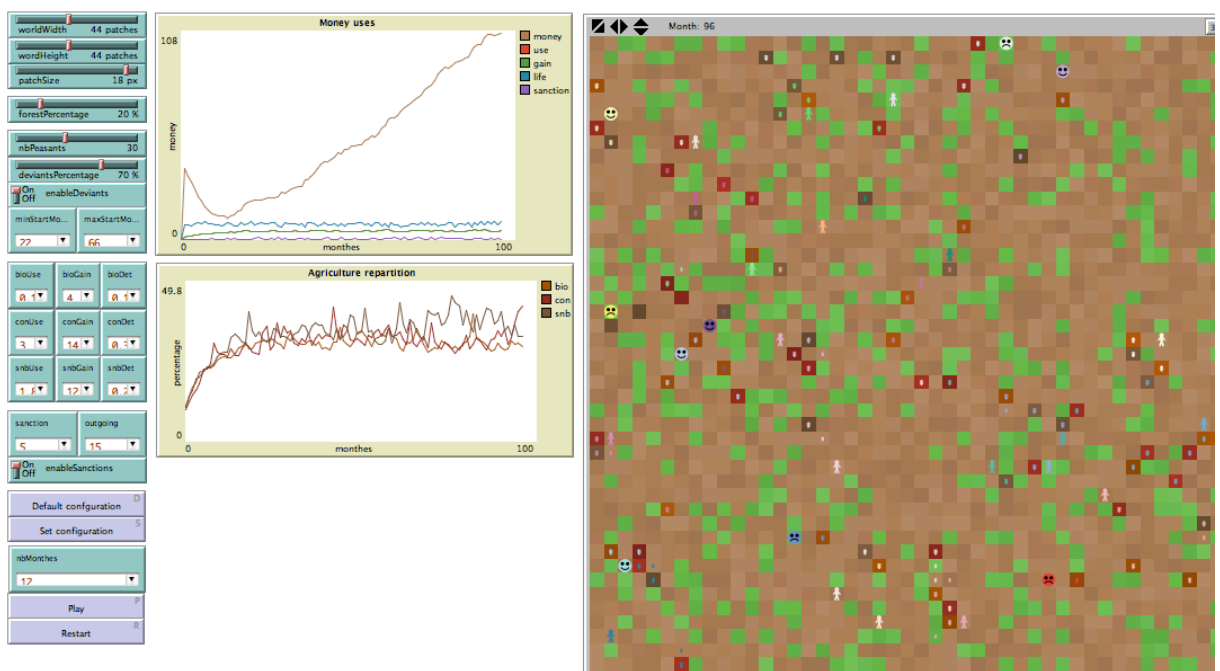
worldWidth 44 patches
worldHeight 44 patches
patchSize 18 px
forestPercentage 20 %
nbPeasants 30
deviantsPercentage 70 %
On Off enableDeviants
minStartMo... 22
maxStartMo... 66
bioUse 0.1
bioGain 4
bioDet 0.1
conUse 3
conGain 14
conDet 0.3
snbUse 1.5
snbGain 12
snbDet 0.2
sanction 5
outgoing 15
On Off enableSanctions
Default configuration D
Set configuration S
nbMonthes 12
Play P
Restart R

Money uses
108
money
0
0 monthes 100
money
use
gain
life
sanction

Agriculture repartition
49.8
percentage
0
0 monthes 100
bio
con
snb

Month: 96